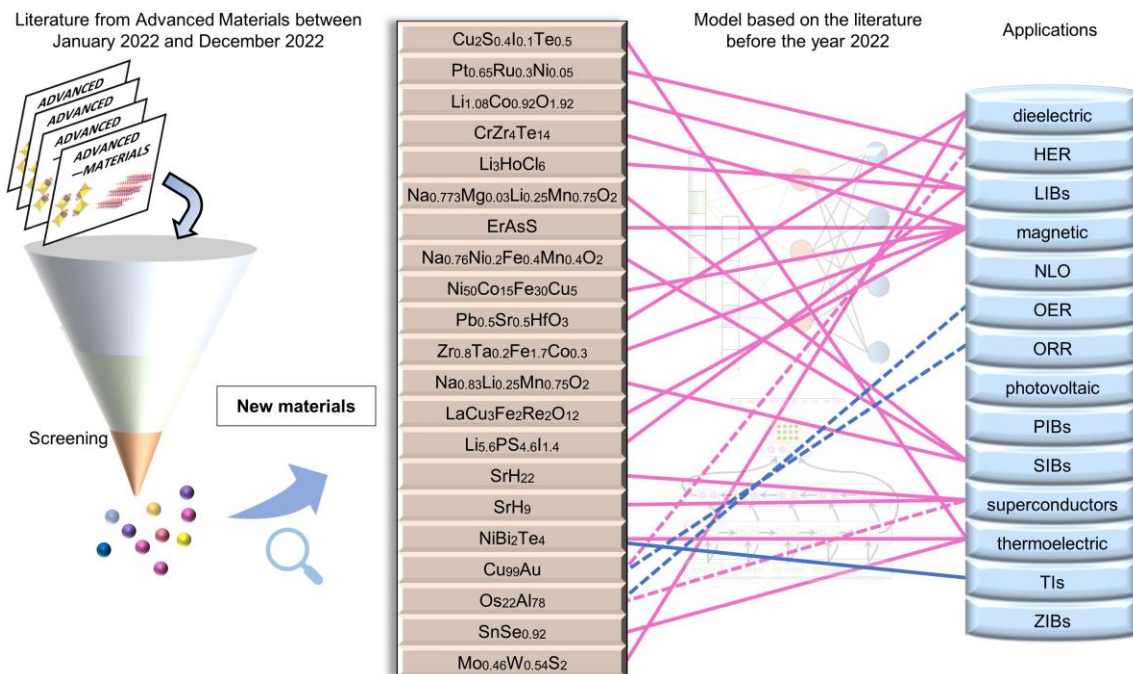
Literature from Advanced Materials between January 2022 and December 2022

ADVANCED
ADVANCED
ADVANCED
ADVANCED —MATERIALS

Screening

New materials

$Cu_2S_{0.4}I_{0.1}Te_{0.5}$
$Pt_{0.65}Ru_{0.3}Ni_{0.05}$
$Li_{1.08}Co_{0.92}O_{1.92}$
$CrZr_4Te_{14}$
$Li_3HoCl_6$
$Na_{0.773}Mg_{0.03}Li_{0.25}Mn_{0.75}O_2$
ErAsS
$Na_{0.76}Ni_{0.2}Fe_{0.4}Mn_{0.4}O_2$
$Ni_{50}Co_{15}Fe_{30}Cu_5$
$Pb_{0.5}Sr_{0.5}HfO_3$
$Zr_{0.8}Ta_{0.2}Fe_{1.7}Co_{0.3}$
$Na_{0.83}Li_{0.25}Mn_{0.75}O_2$
$LaCu_3Fe_2Re_2O_{12}$
$Li_{5.6}PS_{4.6}I_{1.4}$
$SrH_{22}$
$SrH_9$
$NiBi_2Te_4$
$Cu_{99}Au$
$Os_{22}Al_{78}$
$SnSe_{0.92}$
$Mo_{0.46}W_{0.54}S_2$

Model based on the literature before the year 2022

Applications

dieelectric
HER
LIBs
magnetic
NLO
OER
ORR
photovoltaic
PIBs
SIBs
superconductors
thermoelectric
TIs
ZIBs